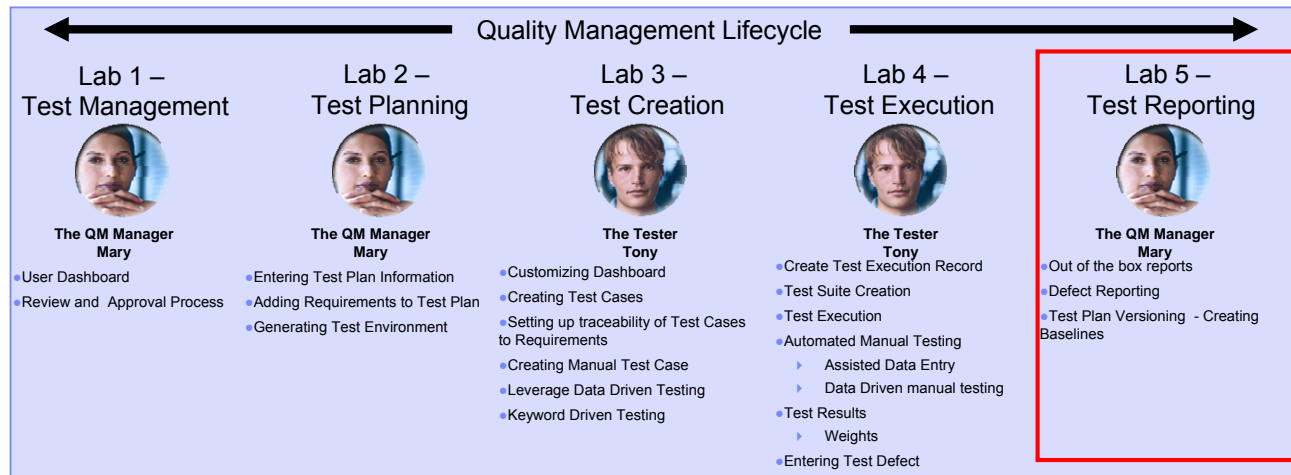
Quality Management Lifecycle

Lab 1 – Test Management

The QM Manager Mary

User Dashboard
Review and Approval Process

Lab 2 – Test Planning

The QM Manager Mary

Entering Test Plan Information
Adding Requirements to Test Plan
Generating Test Environment

Lab 3 – Test Creation

The Tester Tony

Customizing Dashboard
Creating Test Cases
Setting up traceability of Test Cases to Requirements
Creating Manual Test Case
Leverage Data Driven Testing
Keyword Driven Testing

Lab 4 – Test Execution

The Tester Tony

Create Test Execution Record
Test Suite Creation
Test Execution
Automated Manual Testing
Assisted Data Entry
Data Driven manual testing
Test Results
Weights
Entering Test Defect

Lab 5 – Test Reporting

The QM Manager Mary

Out of the box reports
Defect Reporting
Test Plan Versioning - Creating Baselines